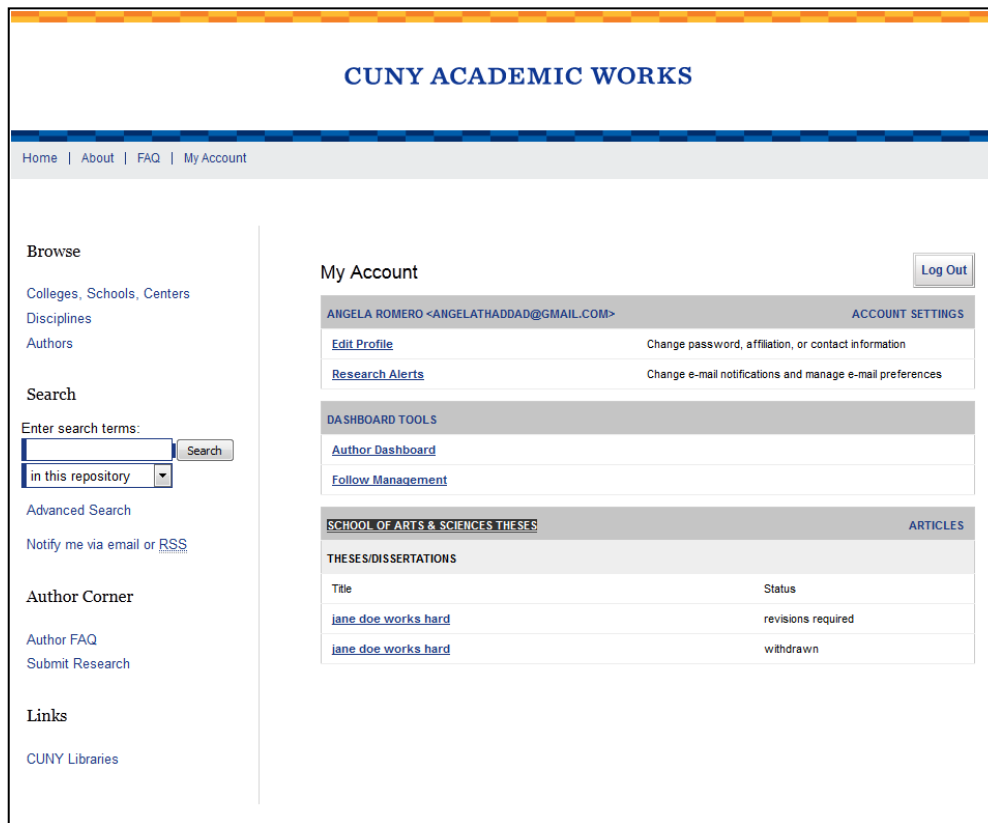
CUNY ACADEMIC WORKS

Home | About | FAQ | My Account

Browse

Colleges, Schools, Centers
Disciplines
Authors

Search

Enter search terms:
Search
in this repository
Advanced Search

Notify me via email or RSS

Author Corner

Author FAQ
Submit Research

Links

CUNY Libraries

My Account

Log Out

| ANGELA ROMERO <ANGELATHADDAD@GMAIL.COM> | ACCOUNT SETTINGS |
|---|---|
| Edit Profile | Change password, affiliation, or contact information |
| Research Alerts | Change e-mail notifications and manage e-mail preferences |

DASHBOARD TOOLS

Author Dashboard

Follow Management

SCHOOL OF ARTS & SCIENCES THESES

ARTICLES

THESES/DISSERTATIONS

| Title | Status |
|---|---|
| jane doe works hard | revisions required |
| jane doe works hard | withdrawn |